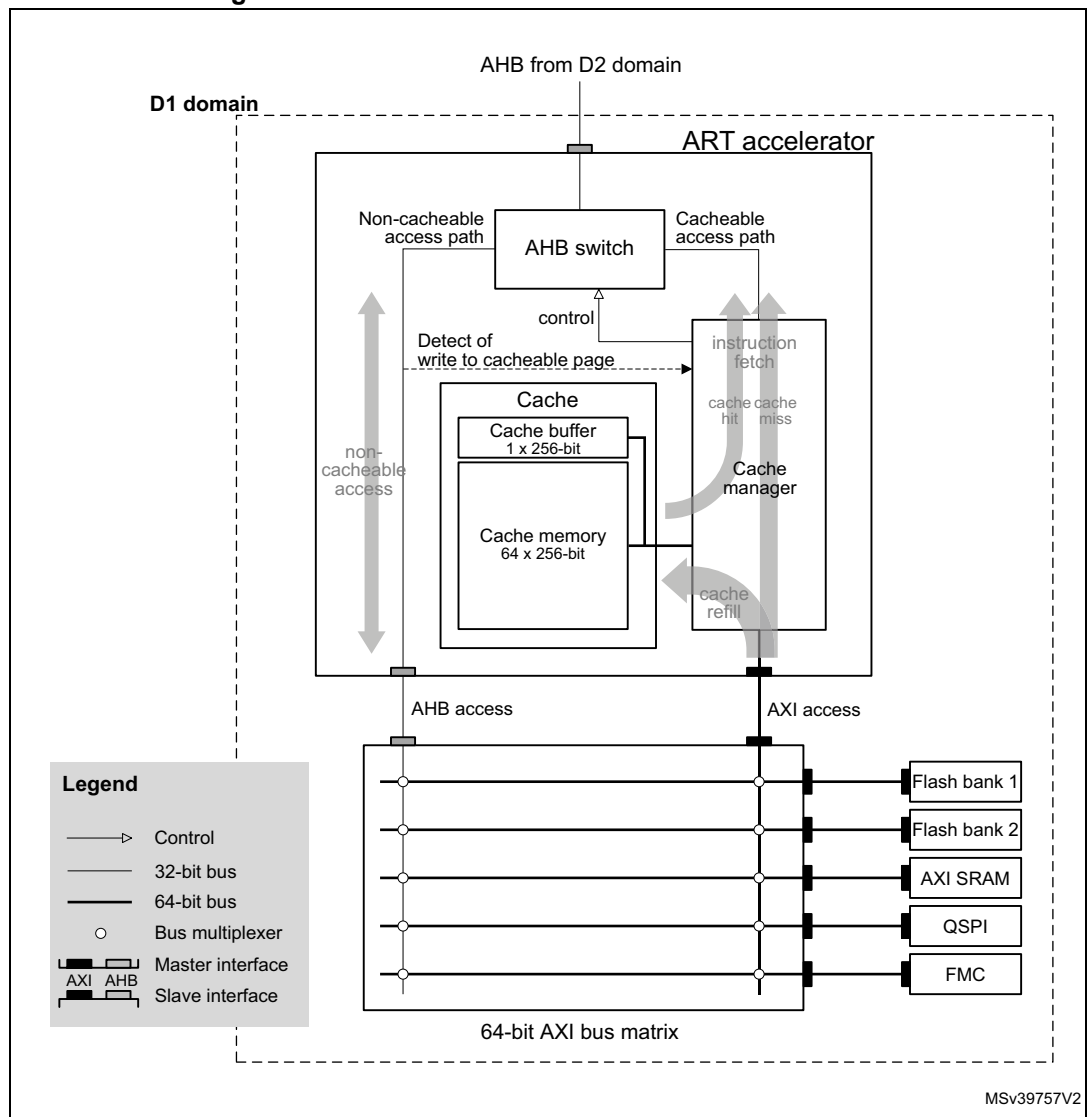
AHB from D2 domain

D1 domain

ART accelerator

Non-cacheable access path

AHB switch

Cacheable access path

control

Detect of write to cacheable page

instruction fetch

cache hit

cache miss

Cache

Cache buffer
1 x 256-bit

Cache memory
64 x 256-bit

non-cacheable access

Cache manager

cache refill

AHB access

AXI access

Legend

Control

32-bit bus

64-bit bus

Bus multiplexer

AXI AHB Master interface

Slave interface

Flash bank 1

Flash bank 2

AXI SRAM

QSPI

FMC

64-bit AXI bus matrix

MSv39757V2